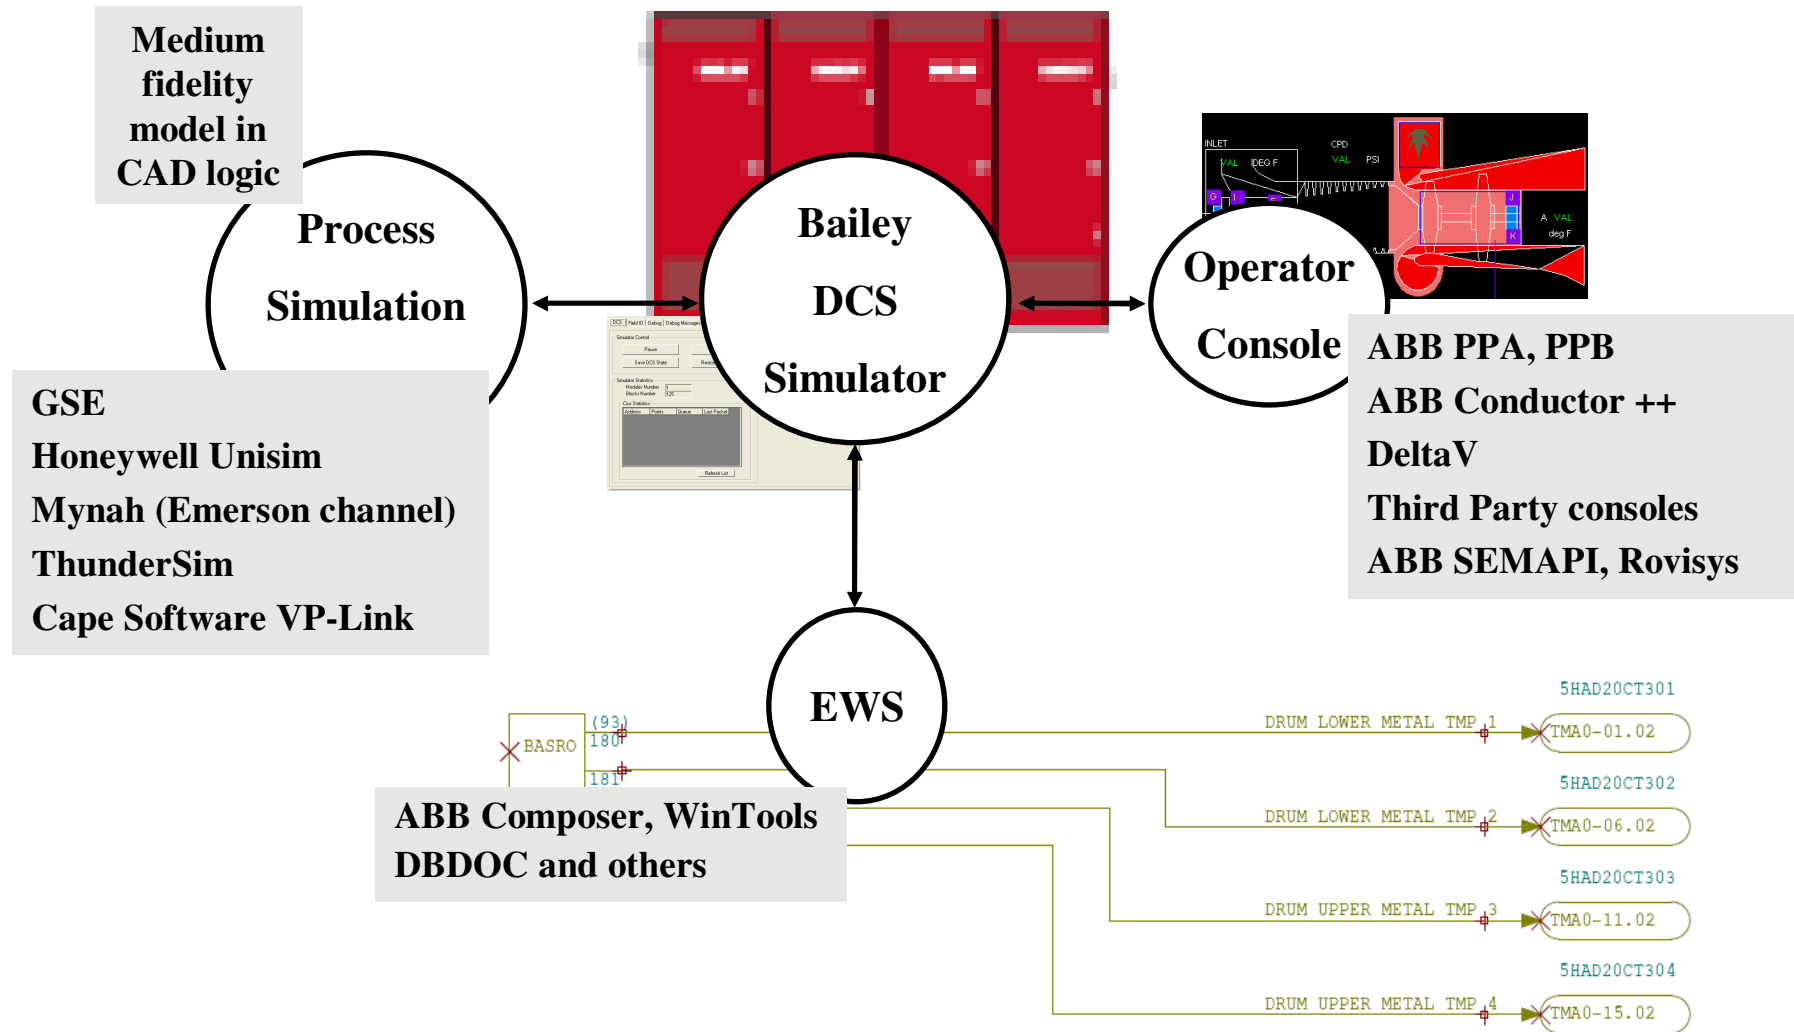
Medium fidelity model in CAD logic

Process

Simulation

GSE
Honeywell Unisim
Mynah (Emerson channel)
ThunderSim
Cape Software VP-Link

Bailey

DCS

Simulator

INLET
VAL DEG F
CPD
VAL PSI
A VAL
deg F

Operator

Console

ABB PPA, PPB
ABB Conductor ++
DeltaV
Third Party consoles
ABB SEMAPI, Rovisys

EWS

BASRO
(93)
180
181

5HAD20CT301
DRUM LOWER METAL TMP 1
TMA0-01.02

5HAD20CT302
DRUM LOWER METAL TMP 2
TMA0-06.02

5HAD20CT303
DRUM UPPER METAL TMP 3
TMA0-11.02

5HAD20CT304
DRUM UPPER METAL TMP 4
TMA0-15.02

ABB Composer, WinTools
DBDOC and others